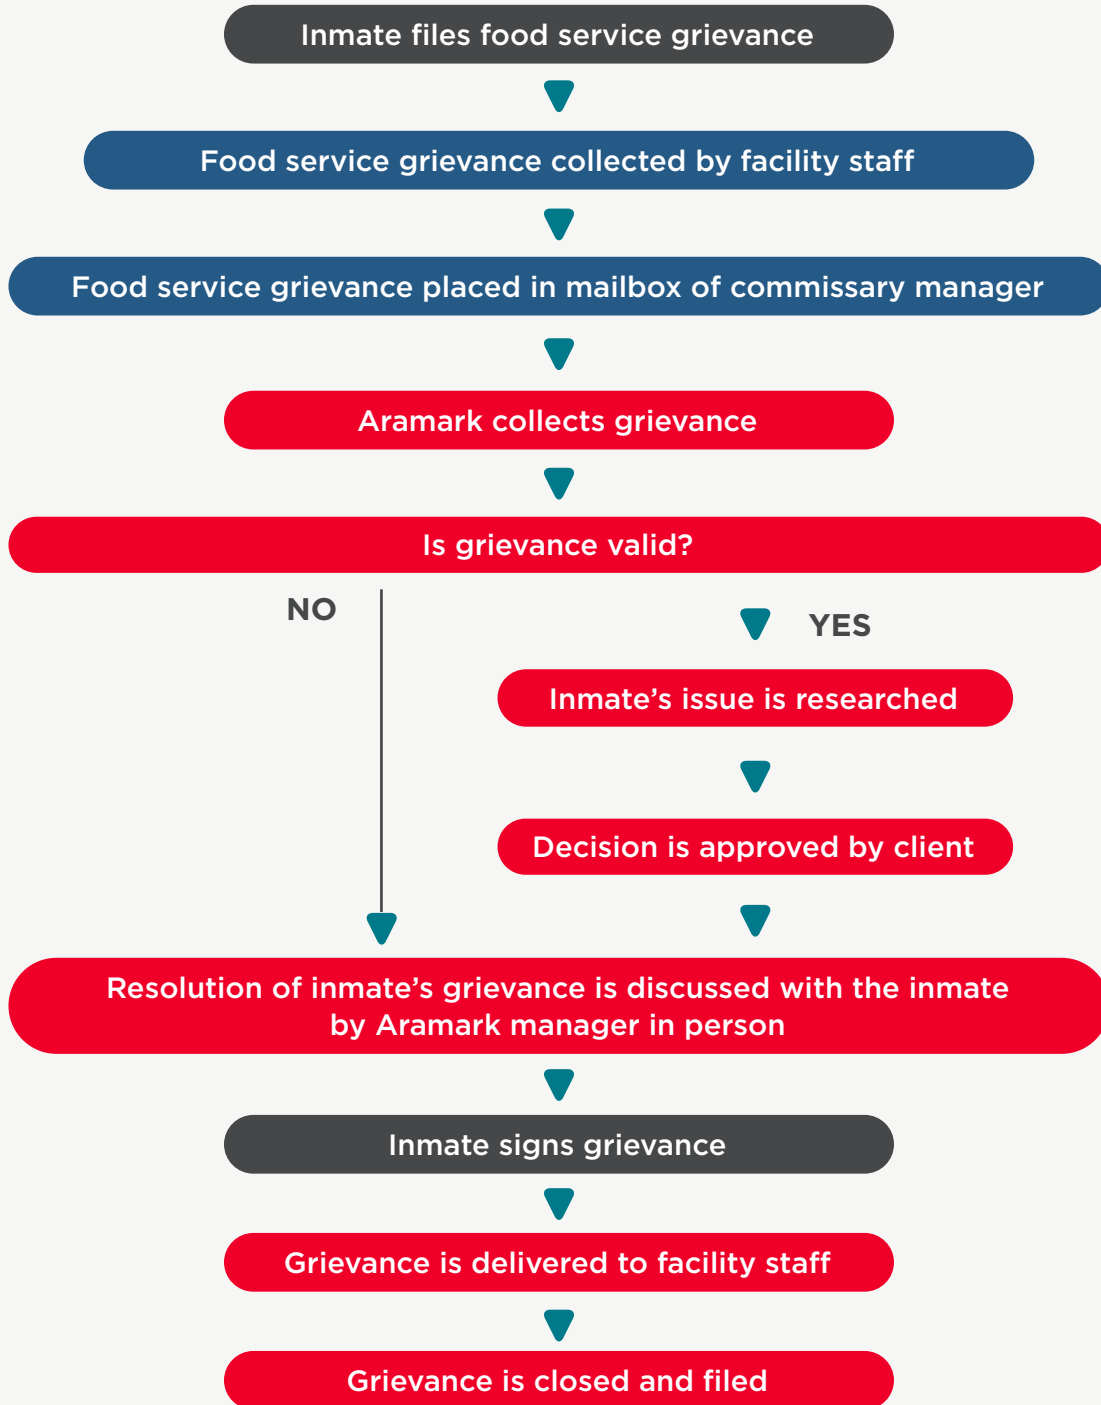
Inmate files food service grievance

Food service grievance collected by facility staff

Food service grievance placed in mailbox of commissary manager

Aramark collects grievance

Is grievance valid?

NO

YES

Inmate’s issue is researched

Decision is approved by client

Resolution of inmate’s grievance is discussed with the inmate by Aramark manager in person

Inmate signs grievance

Grievance is delivered to facility staff

Grievance is closed and filed